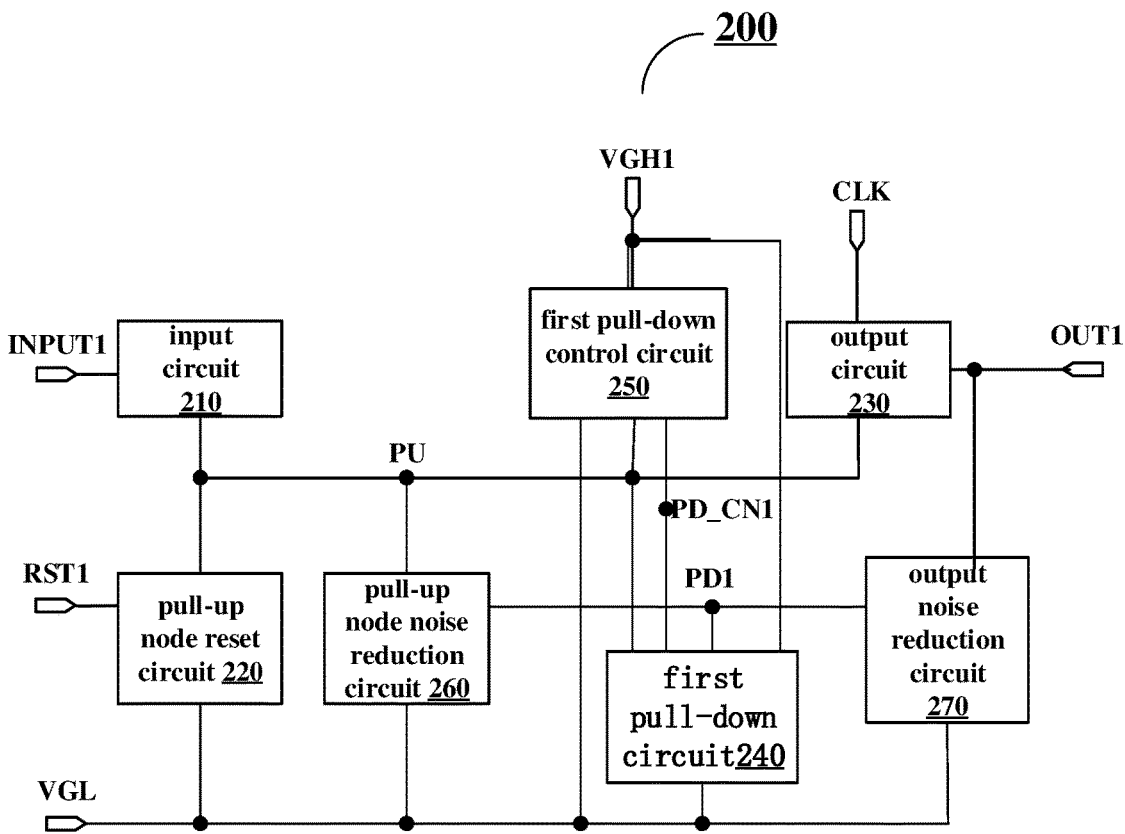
200

VGH1

CLK

INPUT1

input circuit 210

first pull-down control circuit 250

output circuit 230

OUT1

PU

PD_CN1

RST1

pull-up node reset circuit 220

pull-up node noise reduction circuit 260

PD1

output noise reduction circuit 270

first pull-down circuit240

VGL